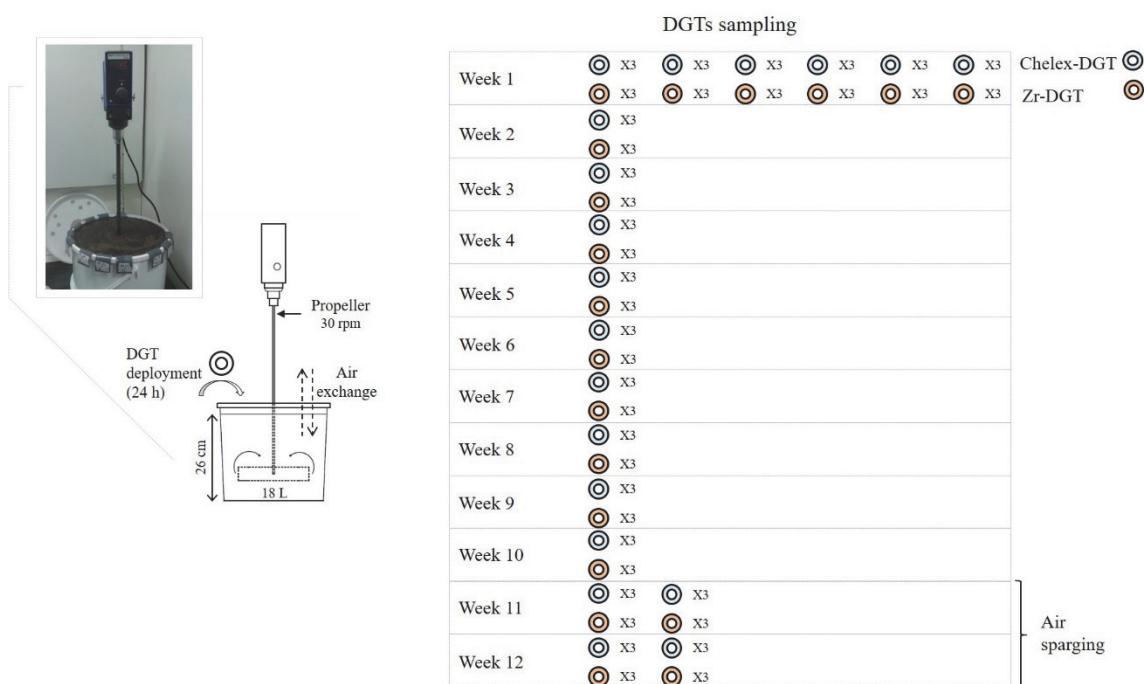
Propeller 30 rpm

DGT deployment (24 h)

Air exchange

26 cm

18 L

DGTs sampling

| Week 1 | X3 X3 X3 X3 X3 X3<br>X3 X3 X3 X3 X3 X3 |
|---|---|
| Week 2 | X3<br>X3 |
| Week 3 | X3<br>X3 |
| Week 4 | X3<br>X3 |
| Week 5 | X3<br>X3 |
| Week 6 | X3<br>X3 |
| Week 7 | X3<br>X3 |
| Week 8 | X3<br>X3 |
| Week 9 | X3<br>X3 |
| Week 10 | X3<br>X3 |
| Week 11 | X3 X3<br>X3 X3 |
| Week 12 | X3 X3<br>X3 X3 |

Chelex-DGT

Zr-DGT

Air sparging